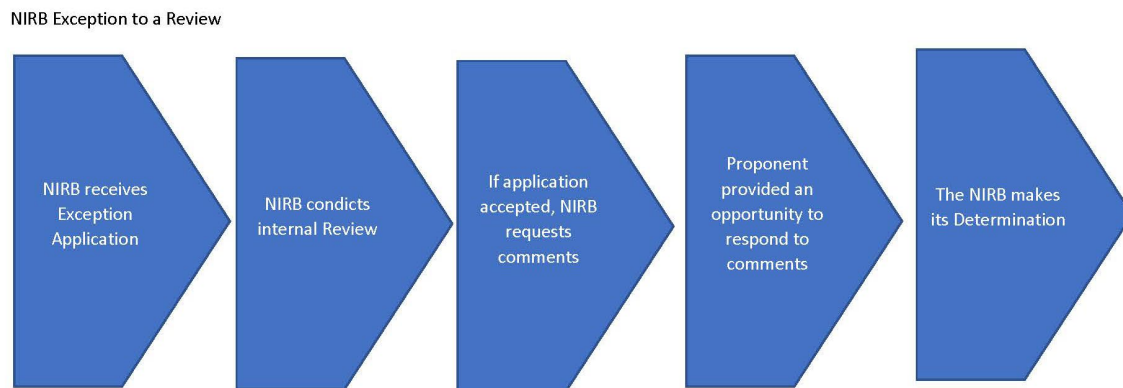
NIRB Exception to a Review

NIRB receives Exception Application

NIRB condicts internal Review

If application accepted, NIRB requests comments

Proponent provided an opportunity to respond to comments

The NIRB makes its Determination